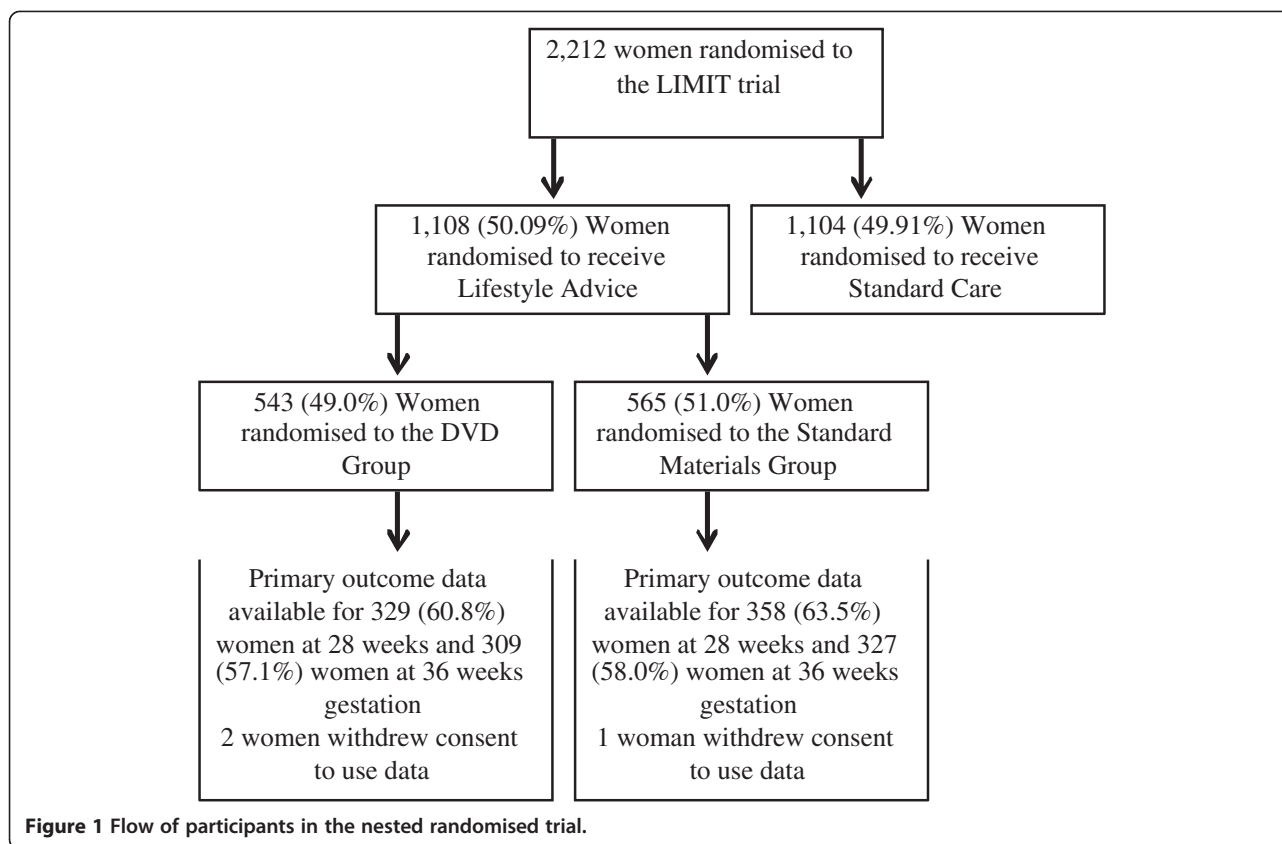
2,212 women randomised to the LIMIT trial

1,108 (50.09%) Women randomised to receive Lifestyle Advice

1,104 (49.91%) Women randomised to receive Standard Care

543 (49.0%) Women randomised to the DVD Group

565 (51.0%) Women randomised to the Standard Materials Group

Primary outcome data available for 329 (60.8%) women at 28 weeks and 309 (57.1%) women at 36 weeks gestation
2 women withdrew consent to use data

Primary outcome data available for 358 (63.5%) women at 28 weeks and 327 (58.0%) women at 36 weeks gestation
1 woman withdrew consent to use data

**Figure 1** Flow of participants in the nested randomised trial.